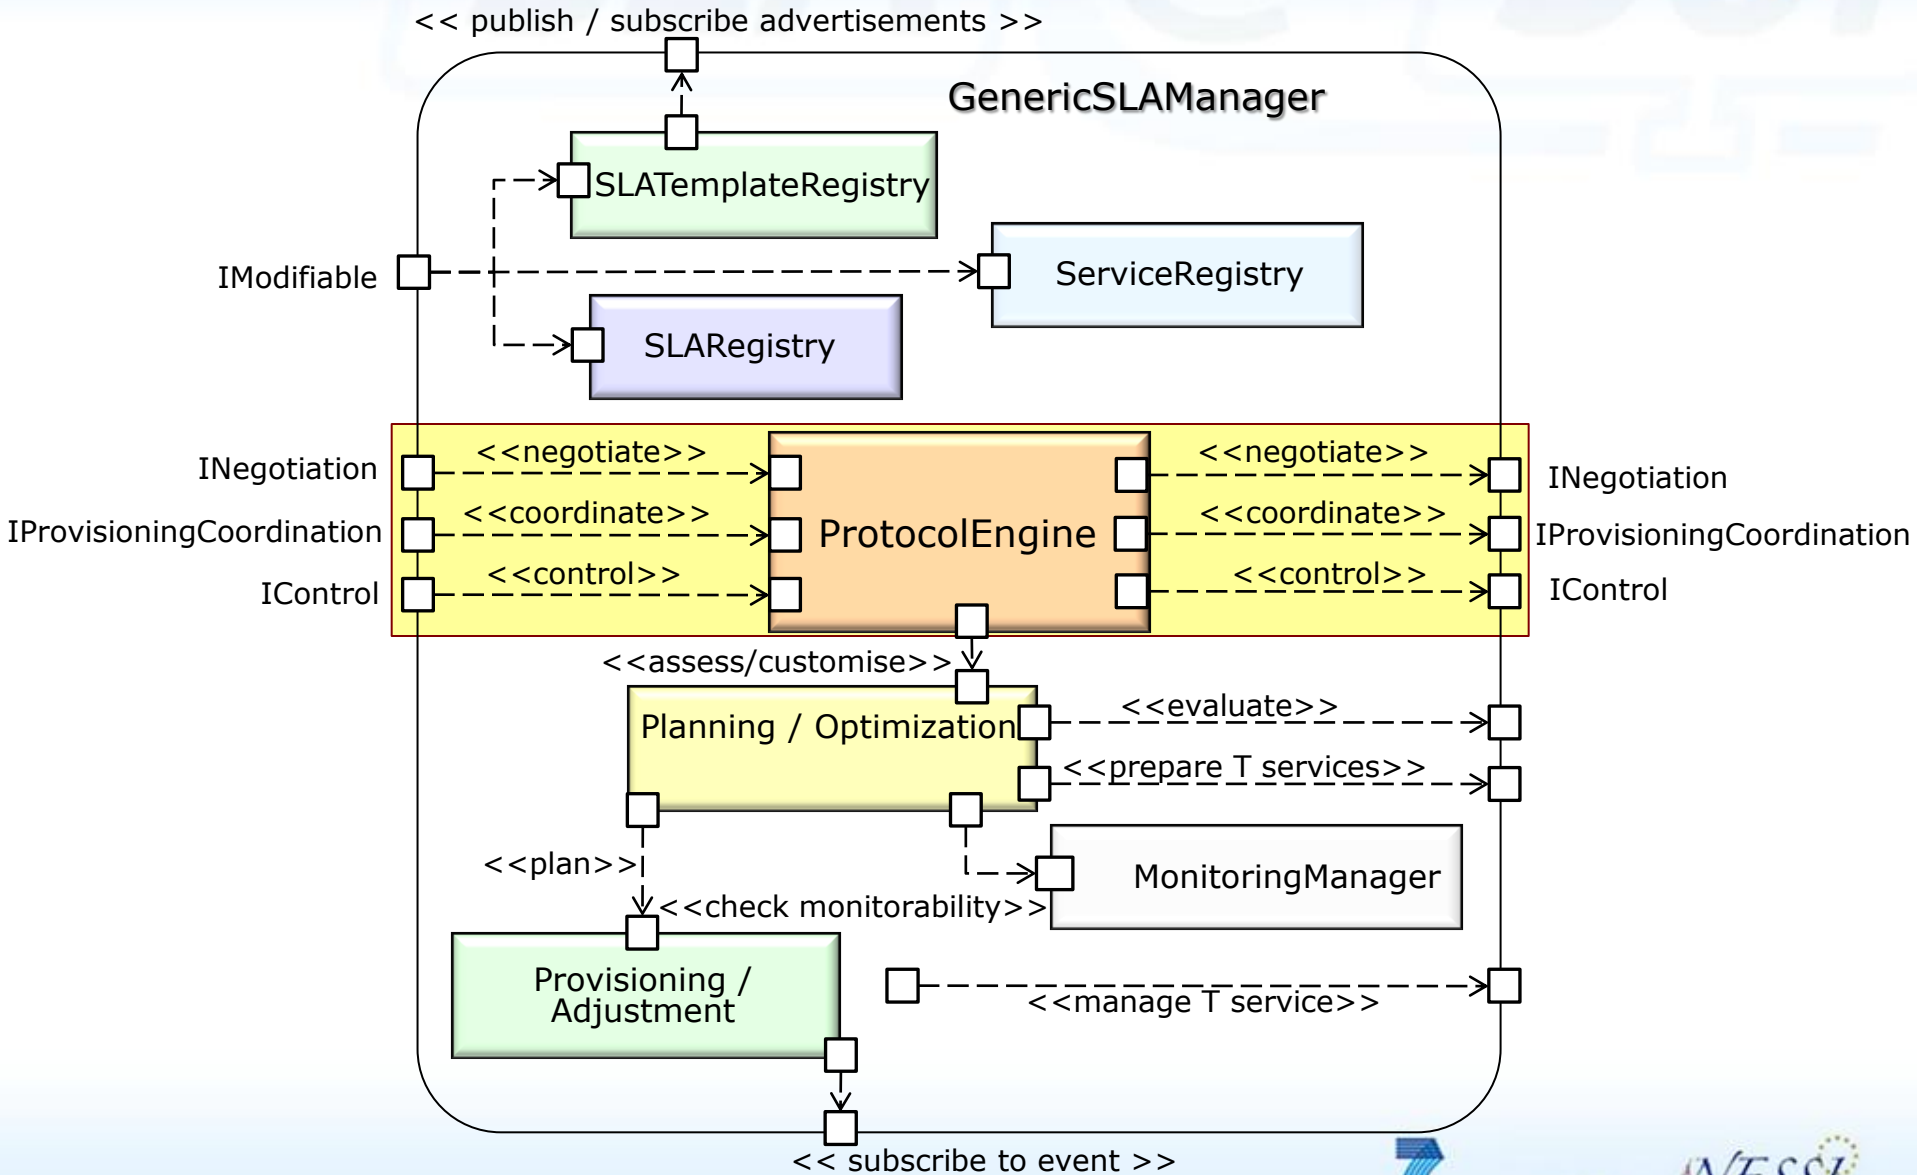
<< publish / subscribe advertisements >>

GenericSLAManager

SLATemplateRegistry

IModifiable

ServiceRegistry

SLARegistry

INegotiation

<<negotiate>>

ProtocolEngine

<<negotiate>>

INegotiation

IProvisioningCoordination

<<coordinate>>

<<coordinate>>

IProvisioningCoordination

IControl

<<control>>

<<control>>

IControl

<<assess/customise>>

Planning / Optimization

<<evaluate>>

<<prepare T services>>

MonitoringManager

<<plan>>

<<check monitorability>>

Provisioning / Adjustment

<<manage T service>>

<< subscribe to event >>